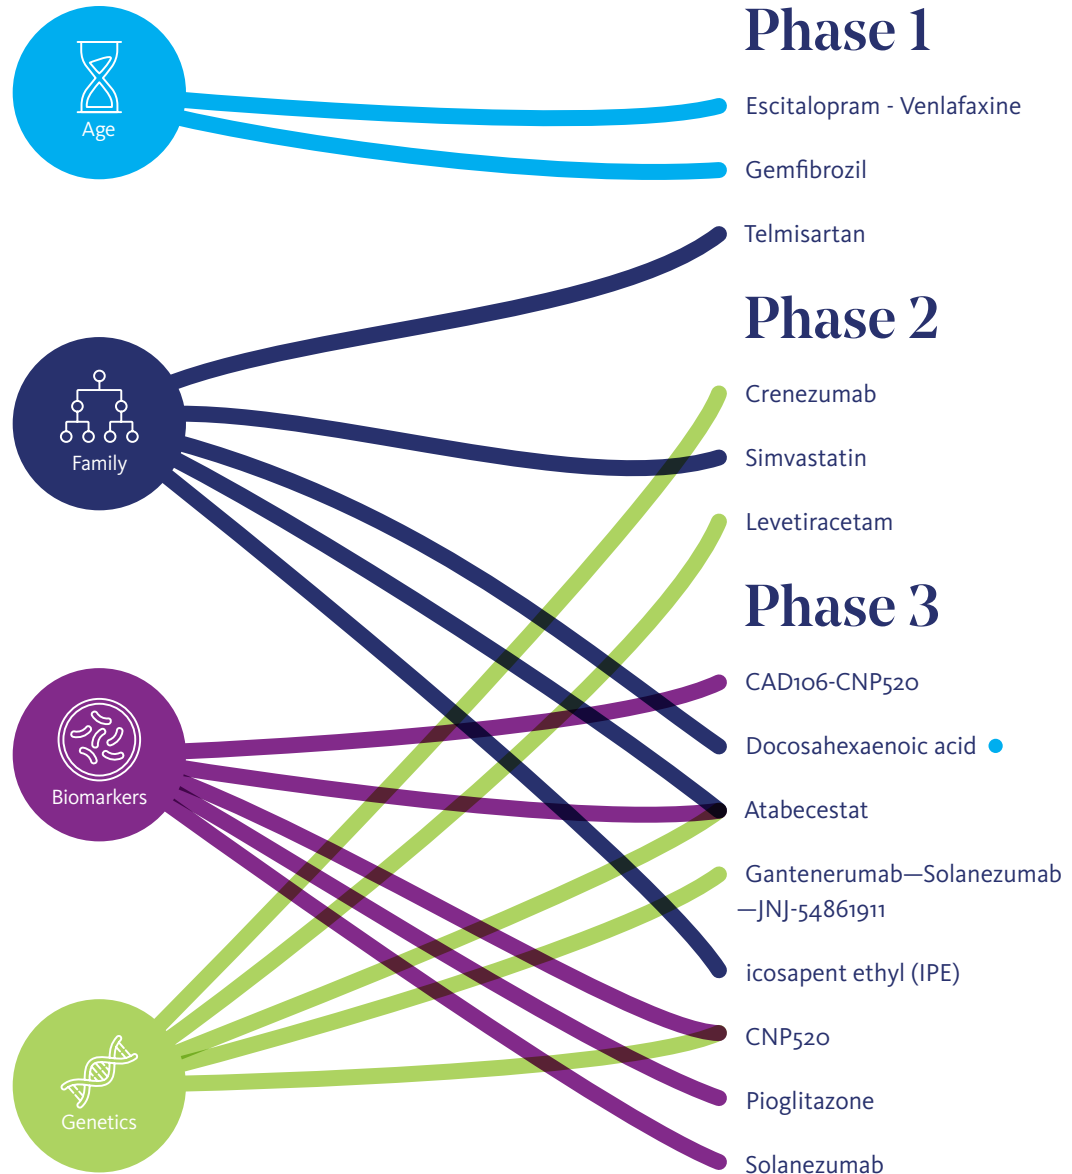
Age

Family

Biomarkers

Genetics

Phase 1

Escitalopram - Venlafaxine

Gemfibrozil

Telmisartan

Phase 2

Crenezumab

Simvastatin

Levetiracetam

Phase 3

CAD106-CNP520

Docosahexaenoic acid

Atabecestat

Gantenerumab—Solanezumab —JNJ-54861911

icosapent ethyl (IPE)

CNP520

Pioglitazone

Solanezumab